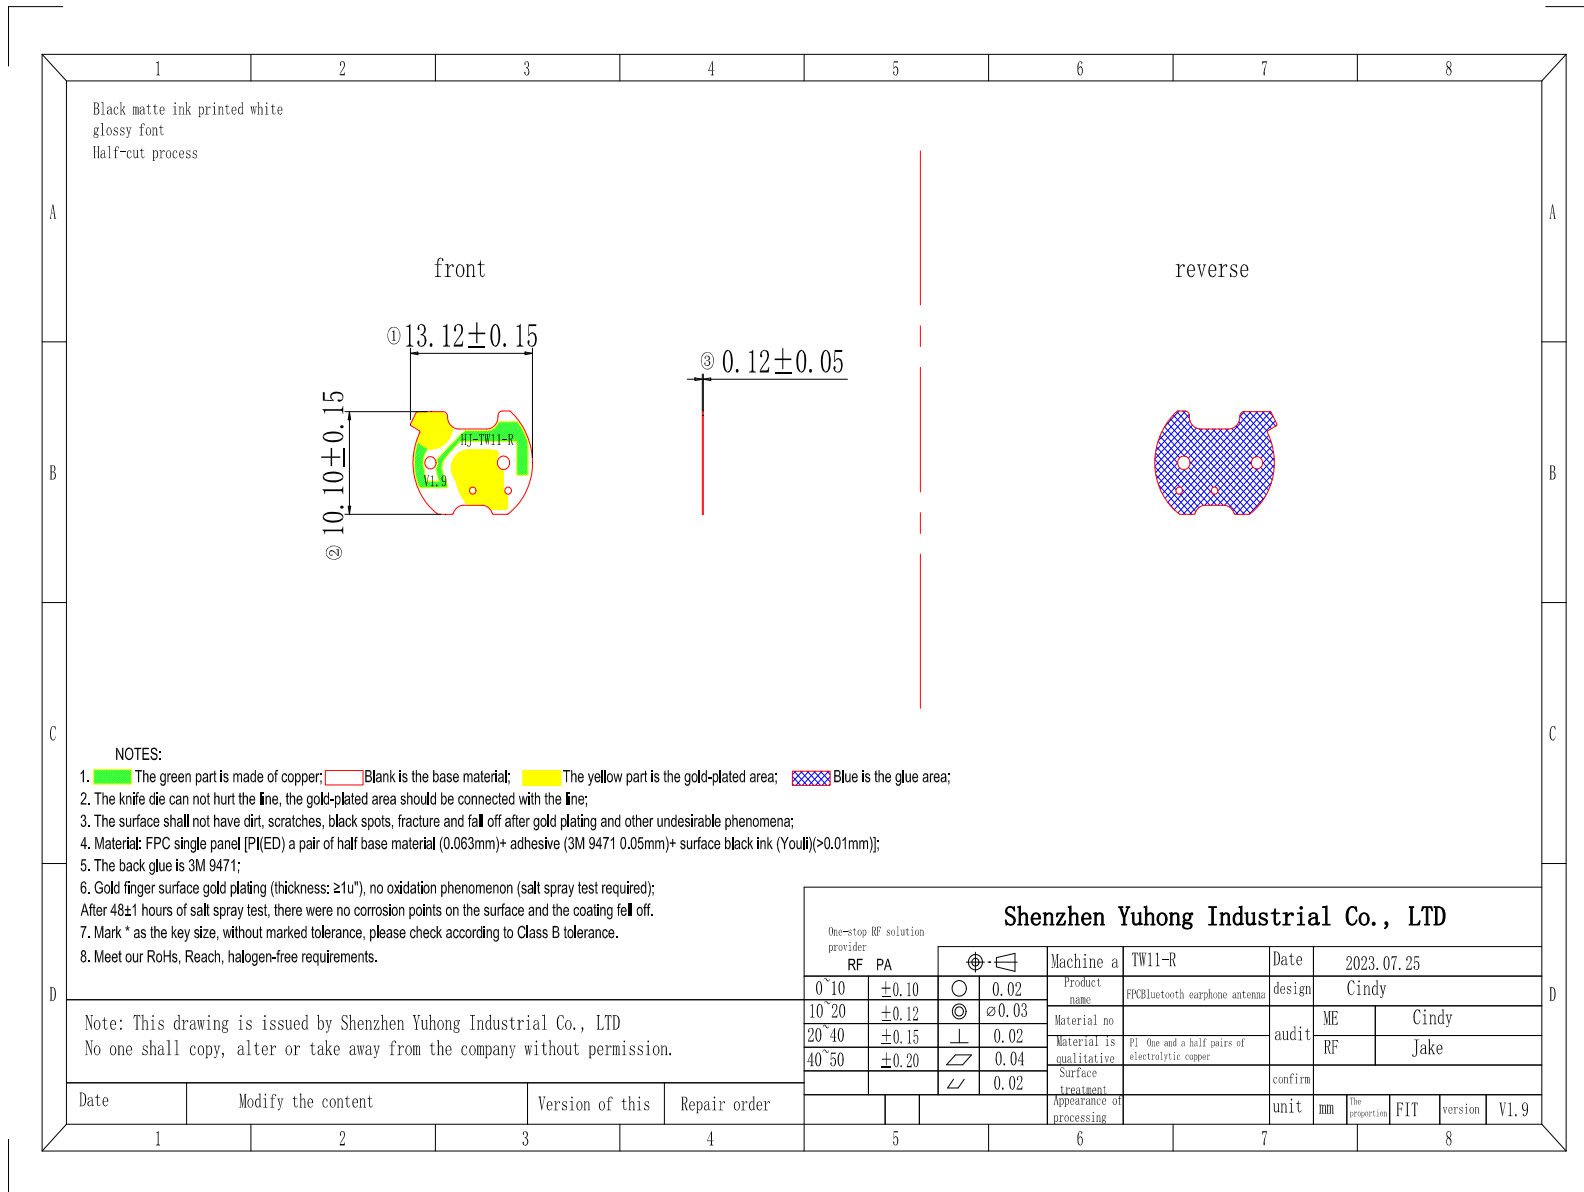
1 2 3 4 5 6 7 8

A

Black matte ink printed white glossy font
Half-cut process

front

reverse

①13.12±0.15

③0.12±0.05

②10.10±0.15

HJ-TW11-R

V1.9

B

C

NOTES:
1. The green part is made of copper; Blank is the base material; The yellow part is the gold-plated area; Blue is the glue area;
2. The knife die can not hurt the line, the gold-plated area should be connected with the line;
3. The surface shall not have dirt, scratches, black spots, fracture and fall off after gold plating and other undesirable phenomena;
4. Material: FPC single panel [PI(ED) a pair of half base material (0.063mm)+ adhesive (3M 9471 0.05mm)+ surface black ink (Youli)(>0.01mm)];
5. The back glue is 3M 9471;
6. Gold finger surface gold plating (thickness: ≥1u"), no oxidation phenomenon (salt spray test required);
After 48±1 hours of salt spray test, there were no corrosion points on the surface and the coating fell off.
7. Mark * as the key size, without marked tolerance, please check according to Class B tolerance.
8. Meet our RoHs, Reach, halogen-free requirements.

D

Note: This drawing is issued by Shenzhen Yuhong Industrial Co., LTD
No one shall copy, alter or take away from the company without permission.

| Date | Modify the content | Version of this | Repair order |
|---|---|---|---|

Shenzhen Yuhong Industrial Co., LTD

One-stop RF solution provider
RF PA

| | | | | | | | |
|---|---|---|---|---|---|---|---|
| 0~10 | ±0.10 | ○ | 0.02 | Machine a | TW11-R | Date | 2023.07.25 |
| 10~20 | ±0.12 | ◎ | ⌀0.03 | Product name | FPCBluetooth earphone antenna | design | Cindy |
| 20~40 | ±0.15 | ⊥ | 0.02 | Material no | | audit | ME Cindy |
| 40~50 | ±0.20 | ▱ | 0.04 | Material is qualitative | PI One and a half pairs of electrolytic copper | | RF Jake |
| | | ⌓ | 0.02 | Surface treatment | | confirm | |
| | | | | Appearance of processing | | unit | mm The proportion FIT version V1.9 |

1 2 3 4 5 6 7 8